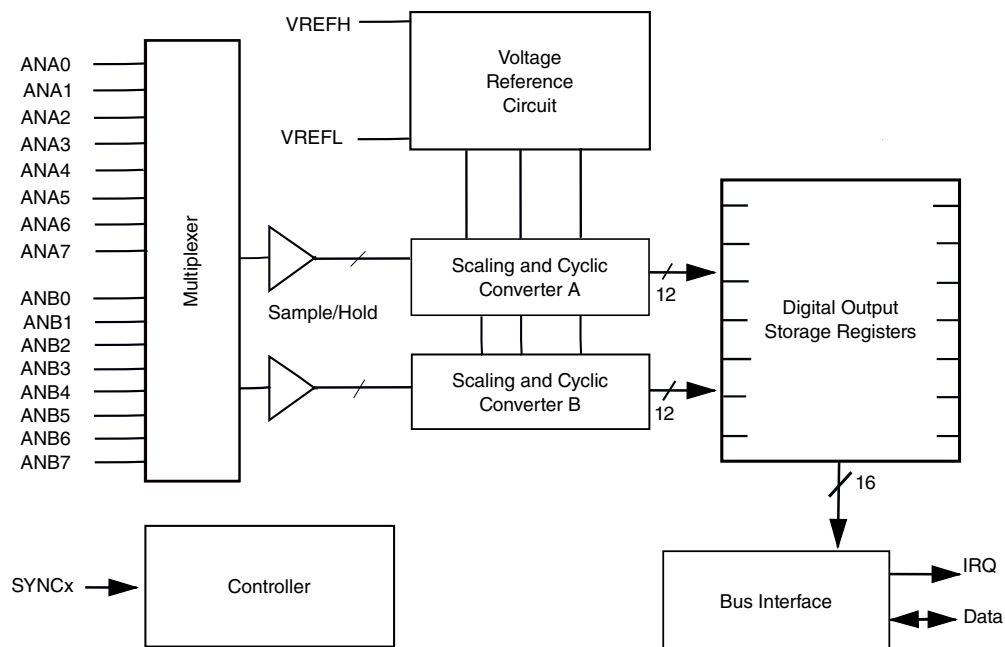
VREFH

Voltage Reference Circuit

VREFL

ANA0
ANA1
ANA2
ANA3
ANA4
ANA5
ANA6
ANA7

ANB0
ANB1
ANB2
ANB3
ANB4
ANB5
ANB6
ANB7

Multiplexer

Sample/Hold

Scaling and Cyclic Converter A

12

Scaling and Cyclic Converter B

12

Digital Output Storage Registers

16

SYNCx

Controller

Bus Interface

IRQ

Data